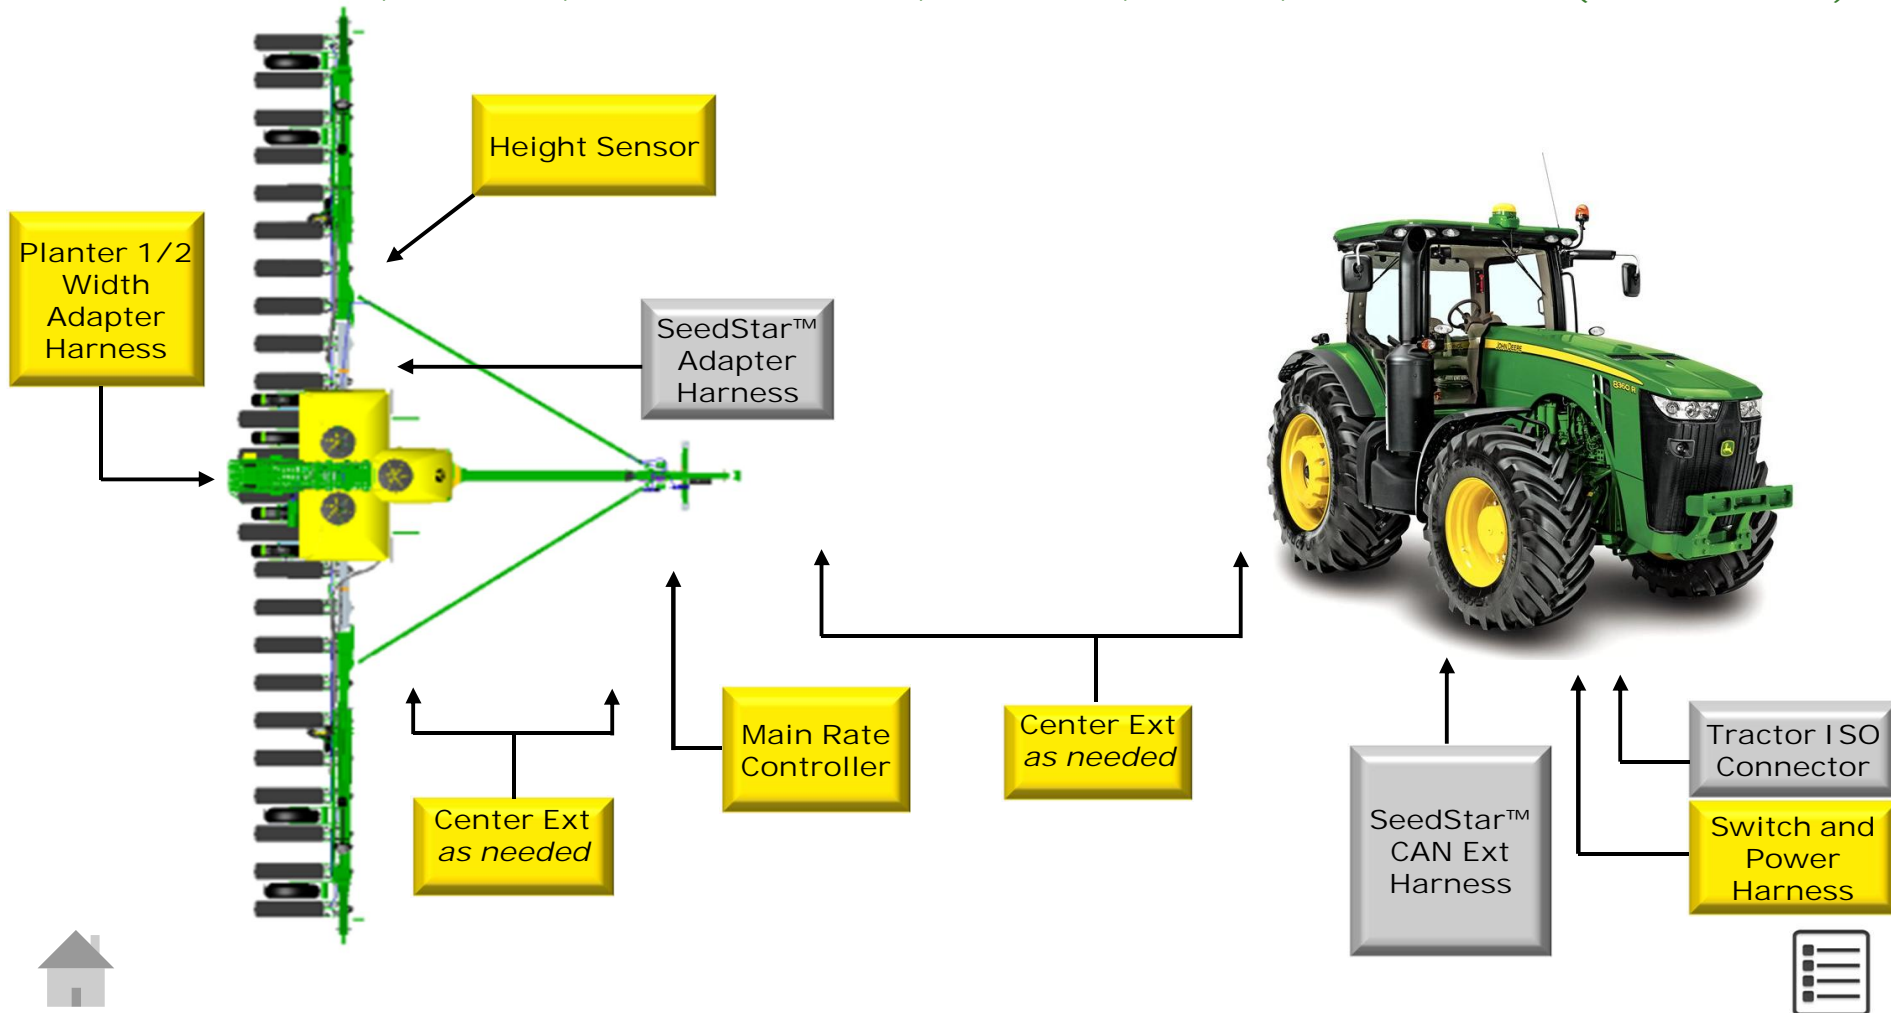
Height Sensor

Planter 1/2 Width Adapter Harness

SeedStar™ Adapter Harness

Center Ext *as needed*

Main Rate Controller

Center Ext *as needed*

SeedStar™ CAN Ext Harness

Tractor ISO Connector

Switch and Power Harness